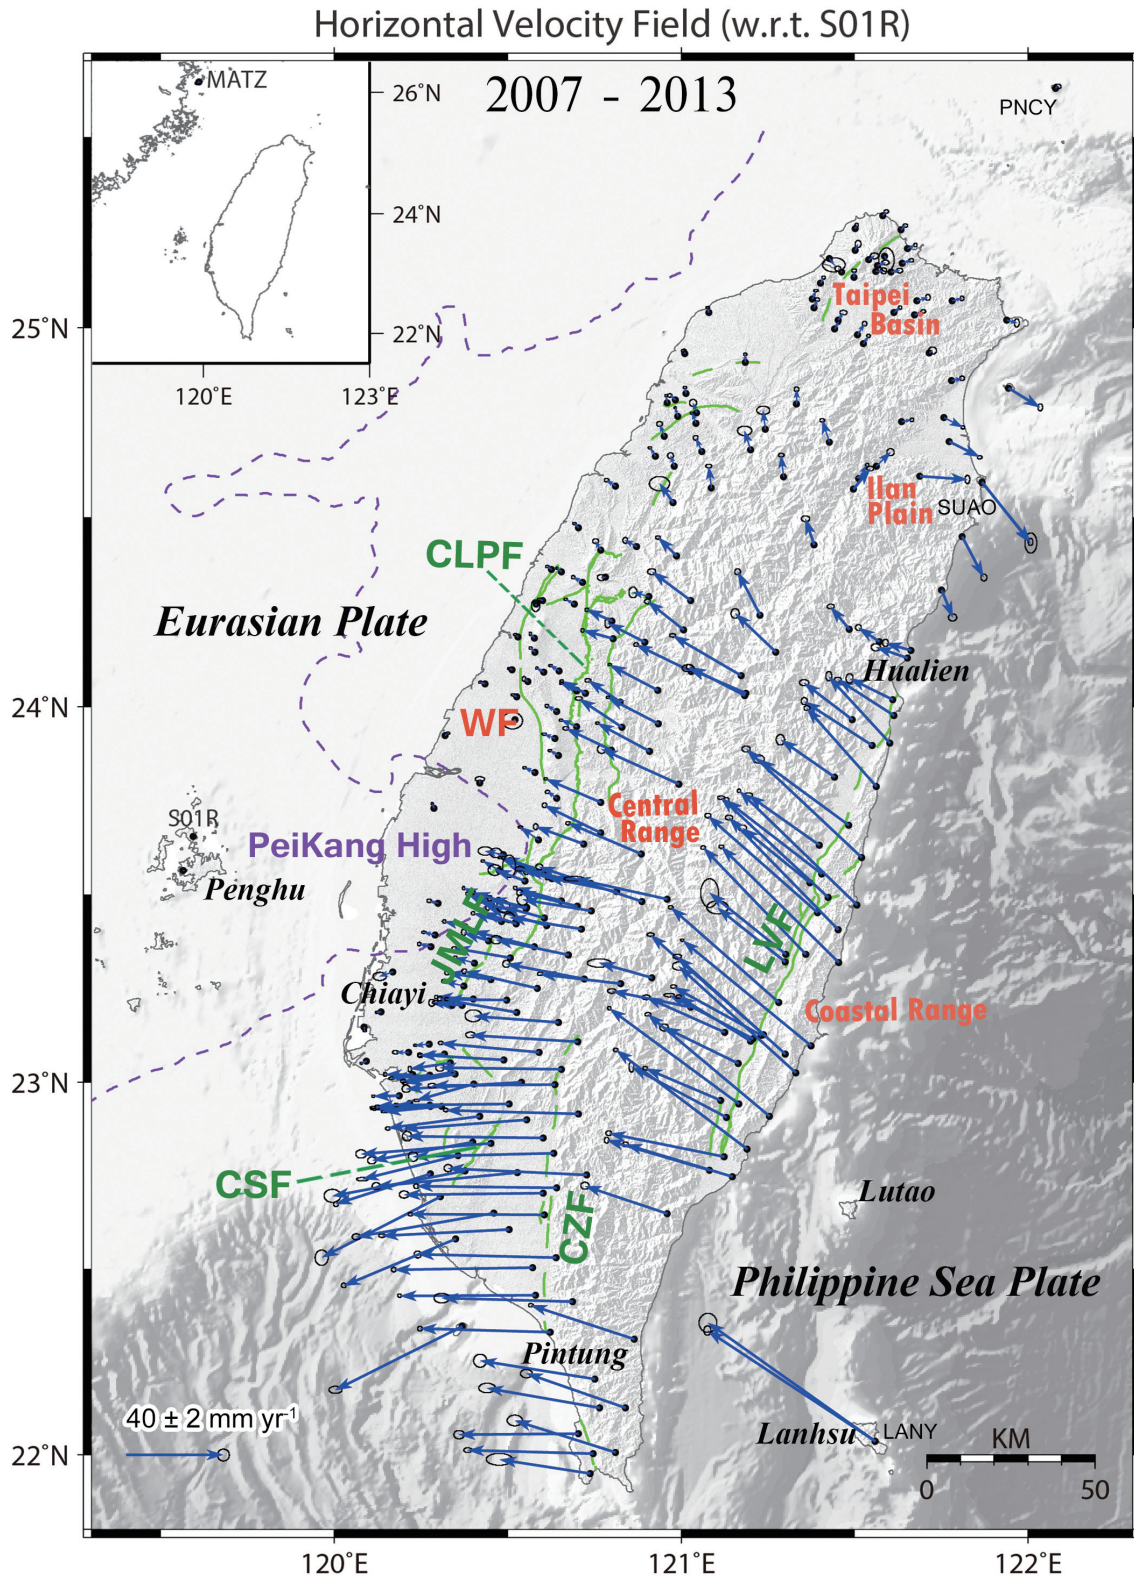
Horizontal Velocity Field (w.r.t. S01R)

MATZ
26°N
24°N
22°N
120°E
123°E

2007 - 2013

PNCY

25°N

Taipei Basin

Ilan Plain
SUAO

CLPF

Eurasian Plate

Hualien

24°N

WF

S01R

PeiKang High

Central Range

Penghu

JMF

LVF

Chiayi

Coastal Range

23°N

CSF

Lutao

CZF

Philippine Sea Plate

Pintung

$40 \pm 2$ mm yr$^{-1}$

Lanhsu
LANY

KM
0
50

22°N

120°E
121°E
122°E